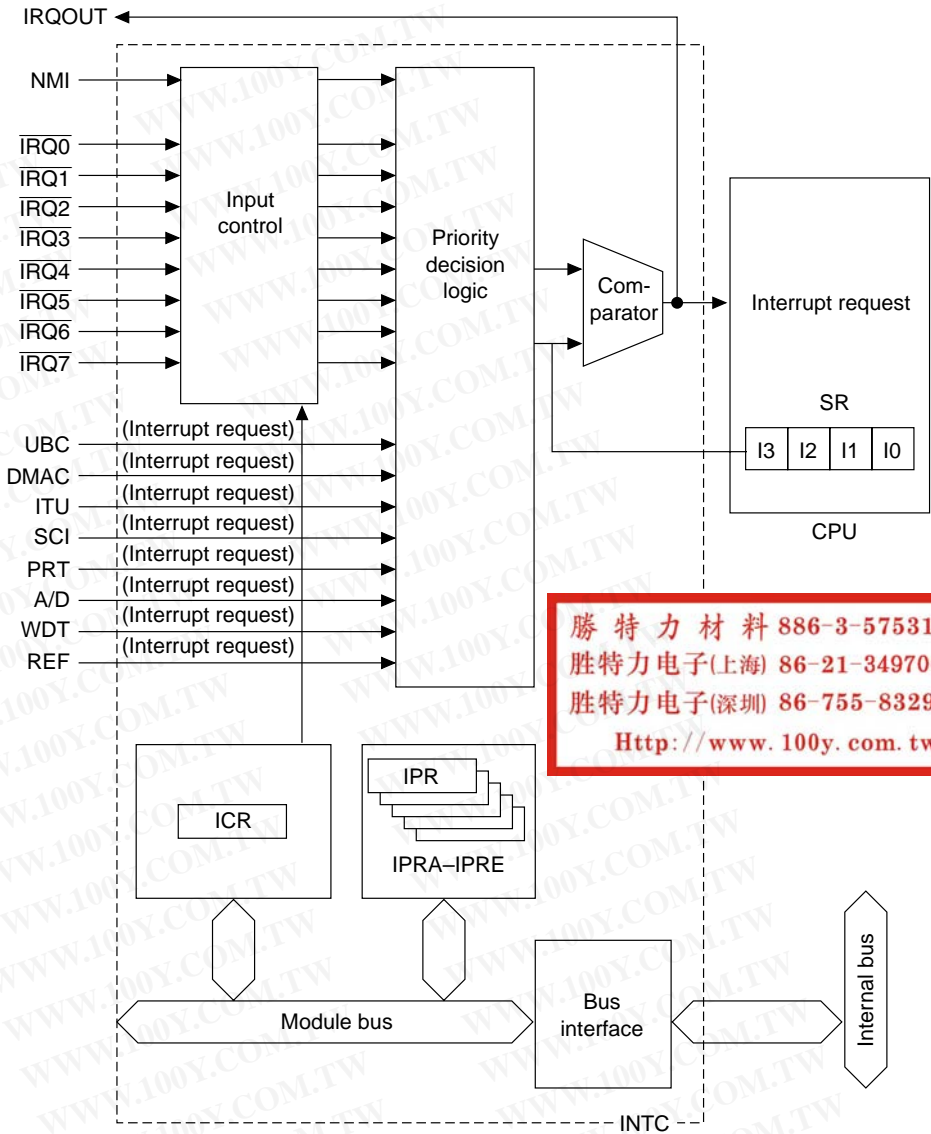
IRQOUT

NMI

$\overline{IRQ0}$
$\overline{IRQ1}$
$\overline{IRQ2}$
$\overline{IRQ3}$
$\overline{IRQ4}$
$\overline{IRQ5}$
$\overline{IRQ6}$
$\overline{IRQ7}$

Input control

Priority decision logic

Com-parator

Interrupt request

SR

| I3 | I2 | I1 | I0 |
|---|---|---|---|

CPU

UBC (Interrupt request)
DMAC (Interrupt request)
ITU (Interrupt request)
SCI (Interrupt request)
PRT (Interrupt request)
A/D (Interrupt request)
WDT (Interrupt request)
REF (Interrupt request)

勝 特 力 材 料 886-3-57531
胜特力电子(上海) 86-21-34970
胜特力电子(深圳) 86-755-8329
Http://www.100y.com.tw

ICR

IPR

IPRA–IPRE

Module bus

Bus interface

Internal bus

INTC

WWW.100Y.COM.TW